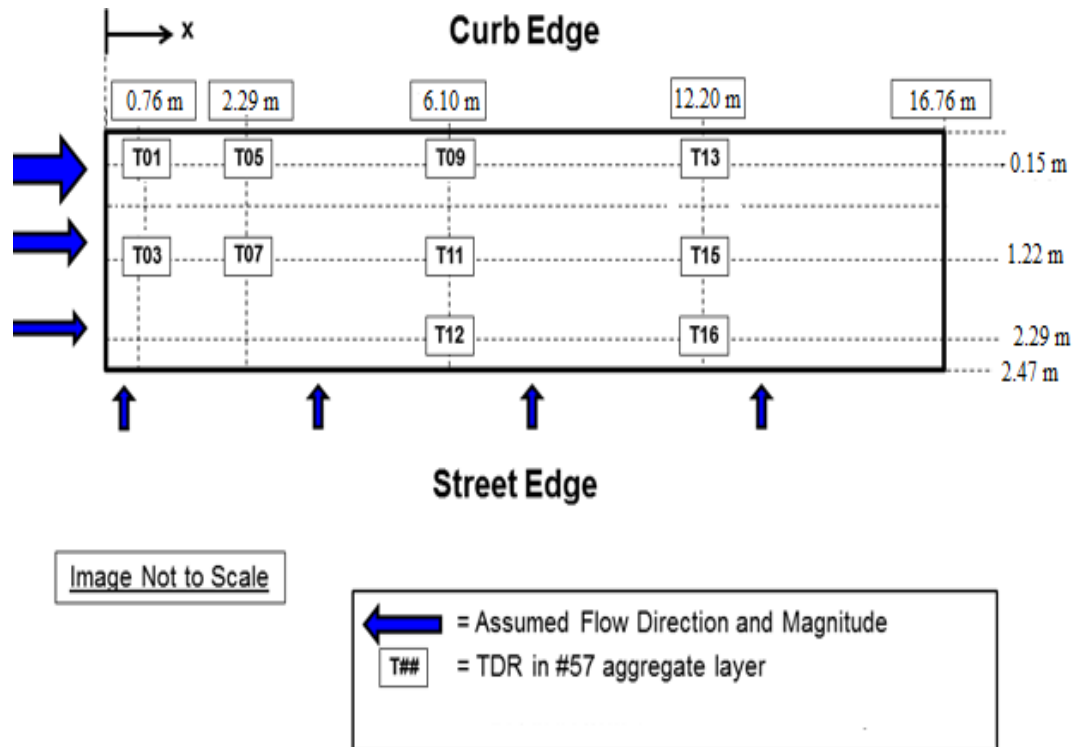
x

Curb Edge

0.76 m
2.29 m
6.10 m
12.20 m
16.76 m

T01
T05
T09
T13
0.15 m

T03
T07
T11
T15
1.22 m

T12
T16
2.29 m
2.47 m

Street Edge

Image Not to Scale

= Assumed Flow Direction and Magnitude

T## = TDR in #57 aggregate layer